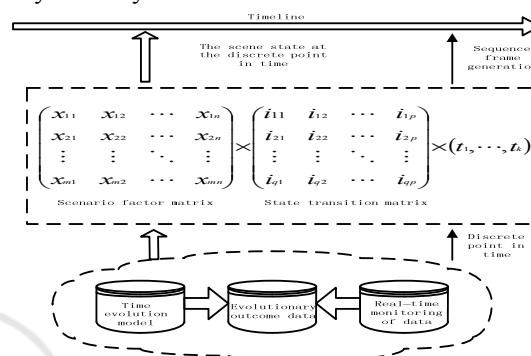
Timeline

The scene state at the discrete point in time

Sequence frame generatio

$\begin{pmatrix} x_{11} & x_{12} & \cdots & x_{1n} \\ x_{21} & x_{22} & \cdots & x_{2n} \\ \vdots & \vdots & \ddots & \vdots \\ x_{m1} & x_{m2} & \cdots & x_{mn} \end{pmatrix} \times \begin{pmatrix} i_{11} & i_{12} & \cdots & i_{1p} \\ i_{21} & i_{22} & \cdots & i_{2p} \\ \vdots & \vdots & \ddots & \vdots \\ i_{q1} & i_{q2} & \cdots & i_{qp} \end{pmatrix} \times (t_1, \cdots, t_k)$

Scenario factor matrix

State transition matrix

Discrete point in time

Time evolution model

Evolutionary outcome data

Real-time monitoring of data